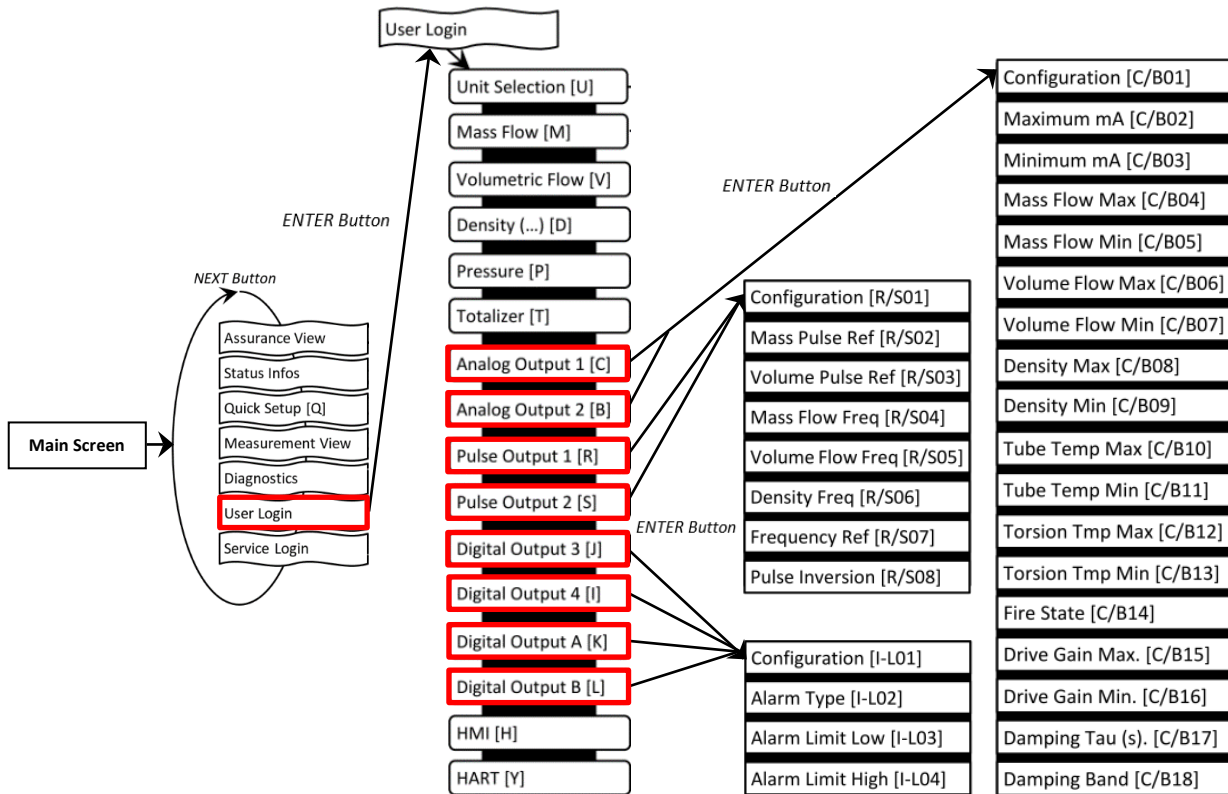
User Login

Unit Selection [U]
Mass Flow [M]
Volumetric Flow [V]
Density (...) [D]
Pressure [P]
Totalizer [T]
Analog Output 1 [C]
Analog Output 2 [B]
Pulse Output 1 [R]
Pulse Output 2 [S]
Digital Output 3 [J]
Digital Output 4 [I]
Digital Output A [K]
Digital Output B [L]
HMI [H]
HART [Y]

ENTER Button

NEXT Button

Main Screen

Assurance View
Status Infos
Quick Setup [Q]
Measurement View
Diagnostics
User Login
Service Login

ENTER Button

Configuration [C/B01]
Maximum mA [C/B02]
Minimum mA [C/B03]
Mass Flow Max [C/B04]
Mass Flow Min [C/B05]
Volume Flow Max [C/B06]
Volume Flow Min [C/B07]
Density Max [C/B08]
Density Min [C/B09]
Tube Temp Max [C/B10]
Tube Temp Min [C/B11]
Torsion Tmp Max [C/B12]
Torsion Tmp Min [C/B13]
Fire State [C/B14]
Drive Gain Max. [C/B15]
Drive Gain Min. [C/B16]
Damping Tau (s). [C/B17]
Damping Band [C/B18]

Configuration [R/S01]
Mass Pulse Ref [R/S02]
Volume Pulse Ref [R/S03]
Mass Flow Freq [R/S04]
Volume Flow Freq [R/S05]
Density Freq [R/S06]
Frequency Ref [R/S07]
Pulse Inversion [R/S08]

ENTER Button

Configuration [I-L01]
Alarm Type [I-L02]
Alarm Limit Low [I-L03]
Alarm Limit High [I-L04]